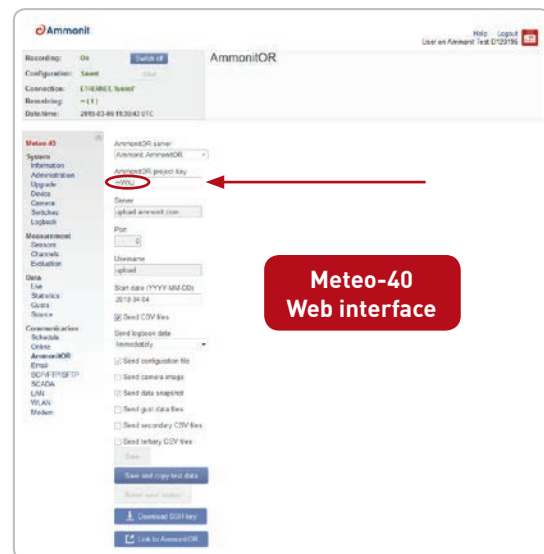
Ammonit

Help Logout
User on Ammonit Test D120196

Recording: On Switch off
Configuration: Saved Save
Connection: ETHERNET tunnel
Remaining: ~ (1)
Date/time: 2019-03-06 11:30:43 UTC

AmmonitOR

Meteo-40
System
Information
Administration
Upgrade
Device
Camera
Switches
Logbook
Measurement
Sensors
Channels
Evaluation
Data
Live
Statistics
Costs
Source
Communication
Schedule
Online
AmmonitOR
Email
SCP/FTP/SFTP
SCADA
LAN
WLAN
Modem

AmmonitOR server
Ammonit AmmonitOR
AmmonitOR project key
~WKJ
Server
upload.ammonit.com
Port
0
Username
upload
Start date (YYYY-MM-DD)
2018-04-04
Send CSV files
Send logbook data
Immediately
Send configuration file
Send camera image
Send data snapshot
Send gust data files
Send secondary CSV files
Send tertiary CSV files
Save
Save and copy test data
Reset send status
Download SSH key
Link to AmmonitOR

Meteo-40
Web interface